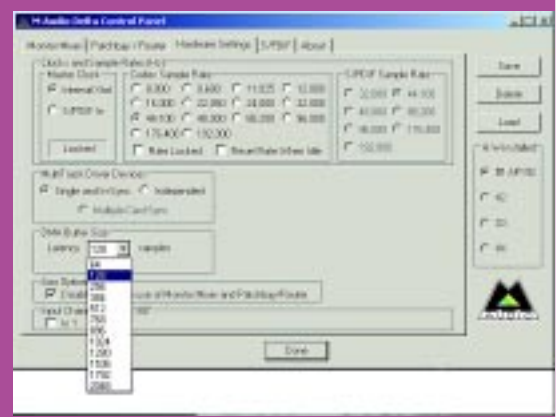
M Audio Delta Control Panel

Monitor Mixer | Patchbay / Router | Hardware Settings | S/PDIF | About

Master Clock
Internal Xtal
S/PDIF In
Locked

Codec Sample Rate
8,000 9,600 11,025 12,000
16,000 22,050 24,000 32,000
44,100 48,000 88,200 96,000
176,400 192,000
Rate Locked
Reset Rate When Idle

S/PDIF Sample Rate
32,000 44,100
48,000 88,200
96,000 176,400
192,000

Multi-Track Driver Devices
Single and In-Sync
Independent
Multiple Card Sync

DMA Buffer Size
Latency 128 samples

64
128
256
384
512
768
896
1024
1280
1536
1792
2048

Disable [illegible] Monitor Mixer and Patchbay/Router

Save
Delete
Load

Done